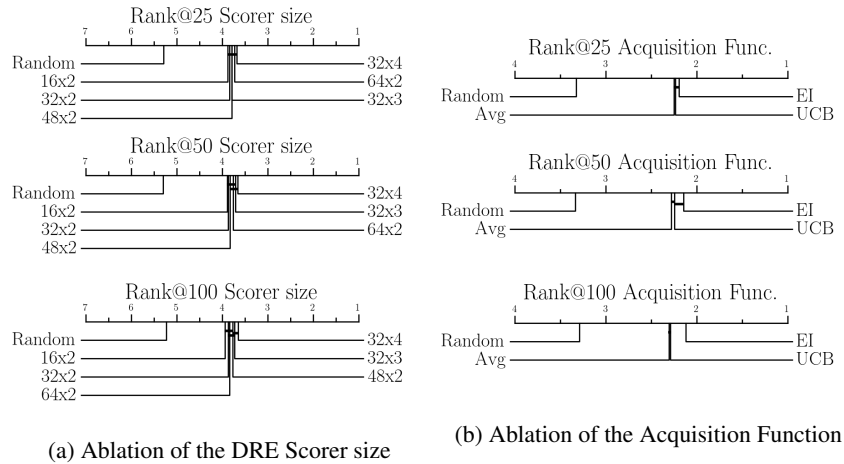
Rank@25 Scorer size

7 6 5 4 3 2 1

Random
16x2
32x2
48x2

32x4
64x2
32x3

Rank@50 Scorer size

7 6 5 4 3 2 1

Random
16x2
32x2
48x2

32x4
32x3
64x2

Rank@100 Scorer size

7 6 5 4 3 2 1

Random
16x2
32x2
64x2

32x4
32x3
48x2

(a) Ablation of the DRE Scorer size

Rank@25 Acquisition Func.

4 3 2 1

Random
Avg

EI
UCB

Rank@50 Acquisition Func.

4 3 2 1

Random
Avg

EI
UCB

Rank@100 Acquisition Func.

4 3 2 1

Random
Avg

EI
UCB

(b) Ablation of the Acquisition Function